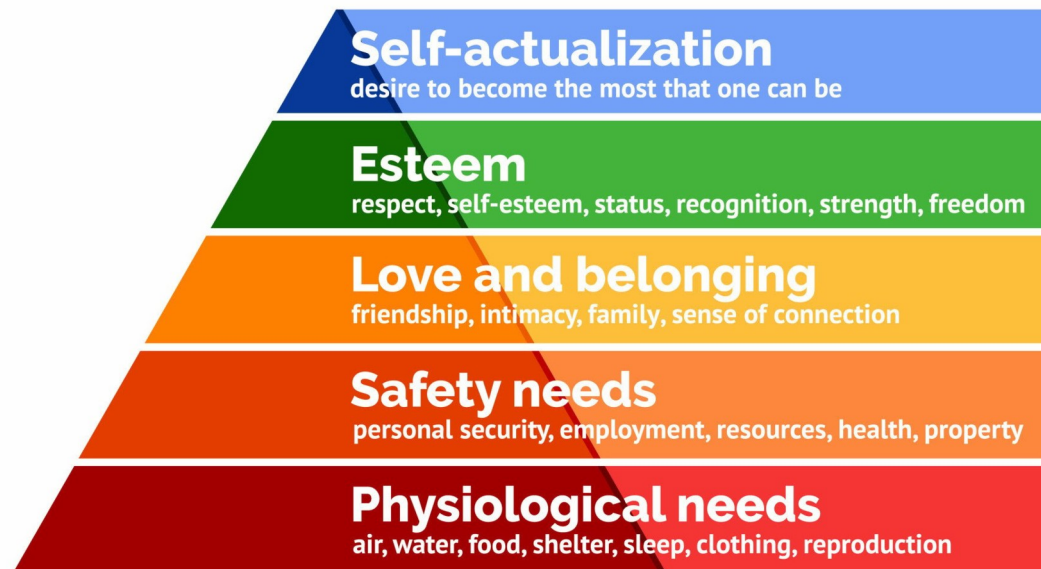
Self-actualization
desire to become the most that one can be

Esteem
respect, self-esteem, status, recognition, strength, freedom

Love and belonging
friendship, intimacy, family, sense of connection

Safety needs
personal security, employment, resources, health, property

Physiological needs
air, water, food, shelter, sleep, clothing, reproduction